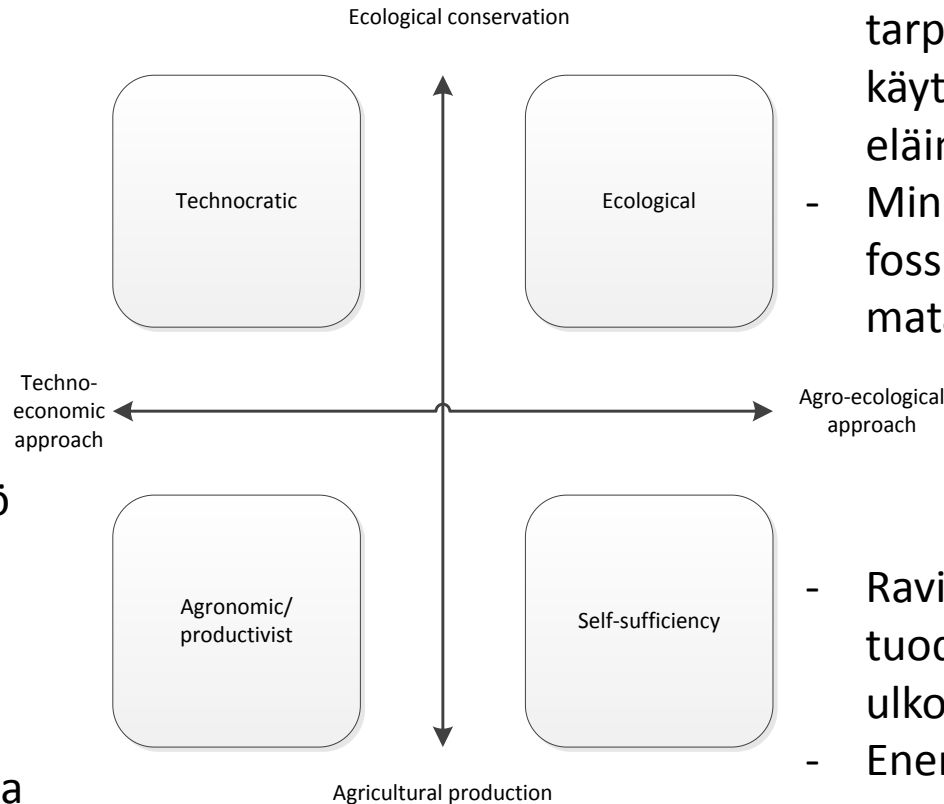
Ecological conservation

tarp
käyt
eläin

- Min
foss
mat

Technocratic

Ecological

Techno-economic approach

Agro-ecological approach

ö

Agronomic/ productivist

Self-sufficiency

- Ravi
tuod
ulko
- Ener

a

Agricultural production